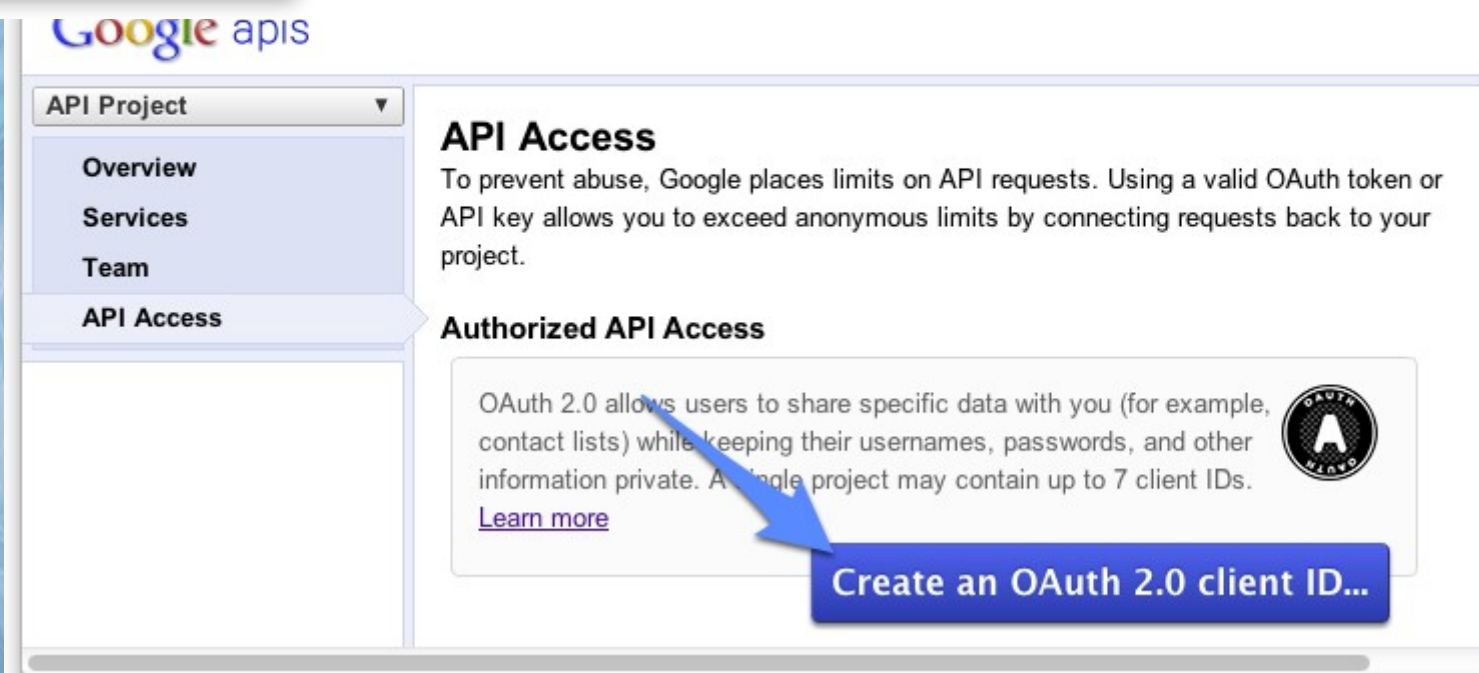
Google apis

API Project

Overview
Services
Team
API Access

API Access
To prevent abuse, Google places limits on API requests. Using a valid OAuth token or API key allows you to exceed anonymous limits by connecting requests back to your project.

Authorized API Access

OAuth 2.0 allows users to share specific data with you (for example, contact lists) while keeping their usernames, passwords, and other information private. A single project may contain up to 7 client IDs. Learn more

OAUTH

Create an OAuth 2.0 client ID...